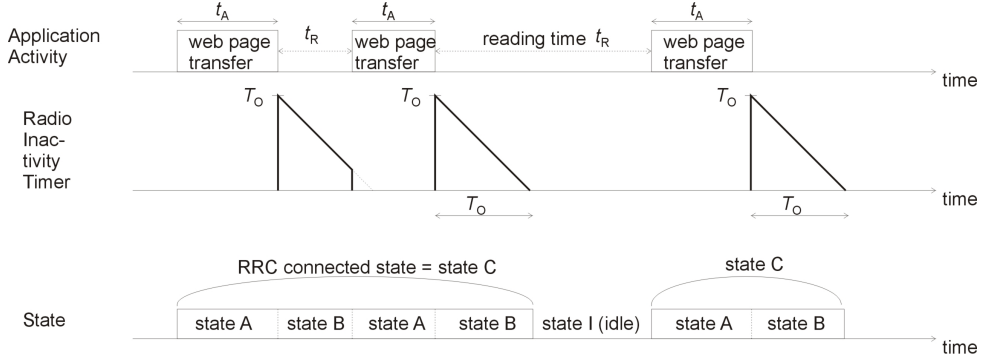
Application Activity

$t_A$ web page transfer $t_R$ $t_A$ web page transfer reading time $t_R$ $t_A$ web page transfer

time

Radio Inactivity Timer

$T_O$ $T_O$ $T_O$

$T_O$ $T_O$

time

RRC connected state = state C

state C

State

state A | state B | state A | state B | state I (idle) | state A | state B

time